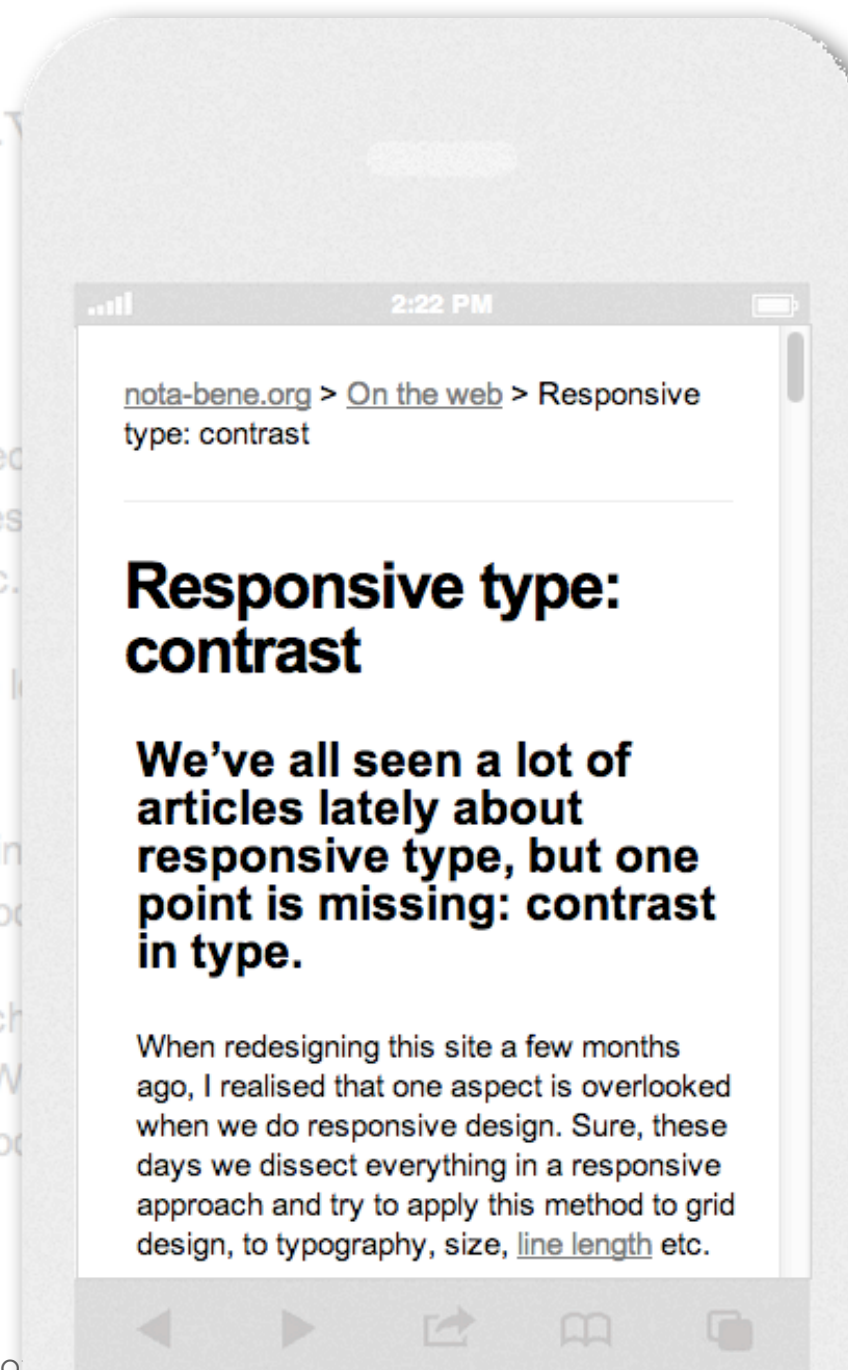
2:22 PM

nota-bene.org > On the web > Responsive type: contrast

Responsive type: contrast

We’ve all seen a lot of articles lately about responsive type, but one point is missing: contrast in type.

When redesigning this site a few months ago, I realised that one aspect is overlooked when we do responsive design. Sure, these days we dissect everything in a responsive approach and try to apply this method to grid design, to typography, size, line length etc.